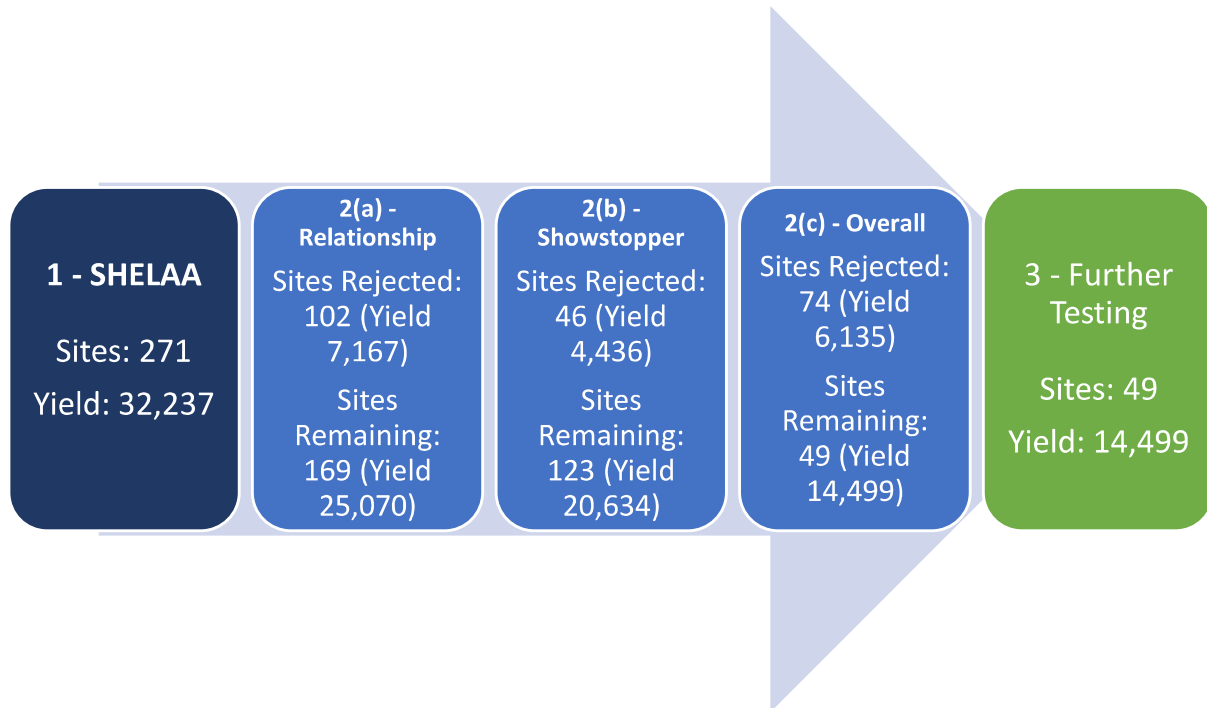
1 - SHELAA

Sites: 271

Yield: 32,237

2(a) - Relationship

Sites Rejected: 102 (Yield 7,167)

Sites Remaining: 169 (Yield 25,070)

2(b) - Showstopper

Sites Rejected: 46 (Yield 4,436)

Sites Remaining: 123 (Yield 20,634)

2(c) - Overall

Sites Rejected: 74 (Yield 6,135)

Sites Remaining: 49 (Yield 14,499)

3 - Further Testing

Sites: 49

Yield: 14,499